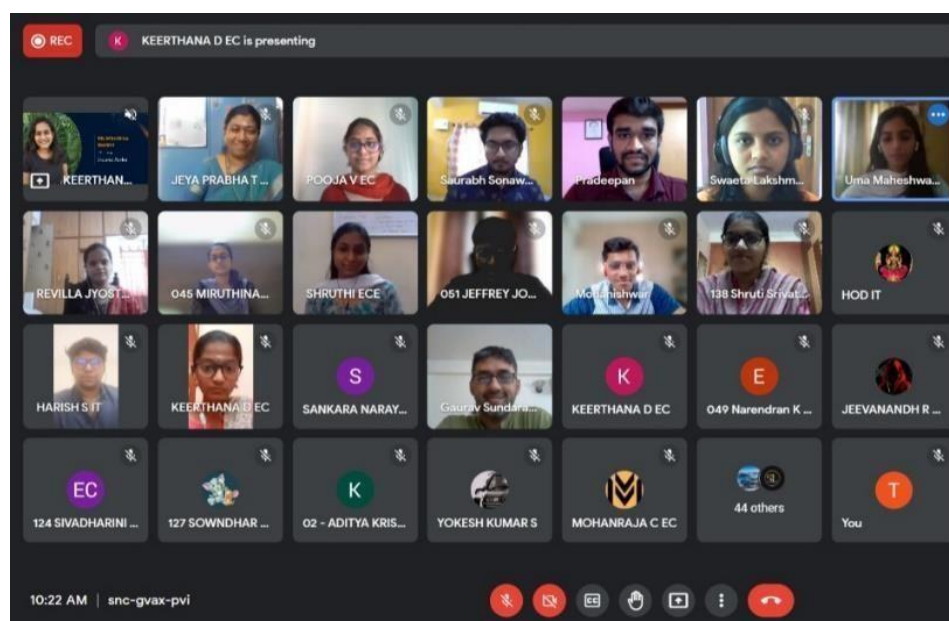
REC

K KEERTHANA D EC is presenting

KEERTHAN...
JEYA PRABHA T...
POOJA V EC
Saurabh Sonaw...
Pradeepan
Swaeta Lakshm...
Uma Maheshwa...

REVILLA JYOST...
045 MIRUTHINA...
SHRUTHI ECE
051 JEFFREY JO...
Mohanishwar
138 Shruti Shrivat...
HOD IT

HARISH S IT
KEERTHANA D EC
S
SANKARA NARAY...
Gaurav Sundara...
K
KEERTHANA D EC
E
049 Narendran K ...
JEEVANANDH R ...

EC
124 SIVADHARINI ...
127 SOWNDHAR ...
K
02 - ADITYA KRIS...
YOKESH KUMAR S
MOHANRAJA C EC
44 others
T
You

10:22 AM | snc-gvax-pvi